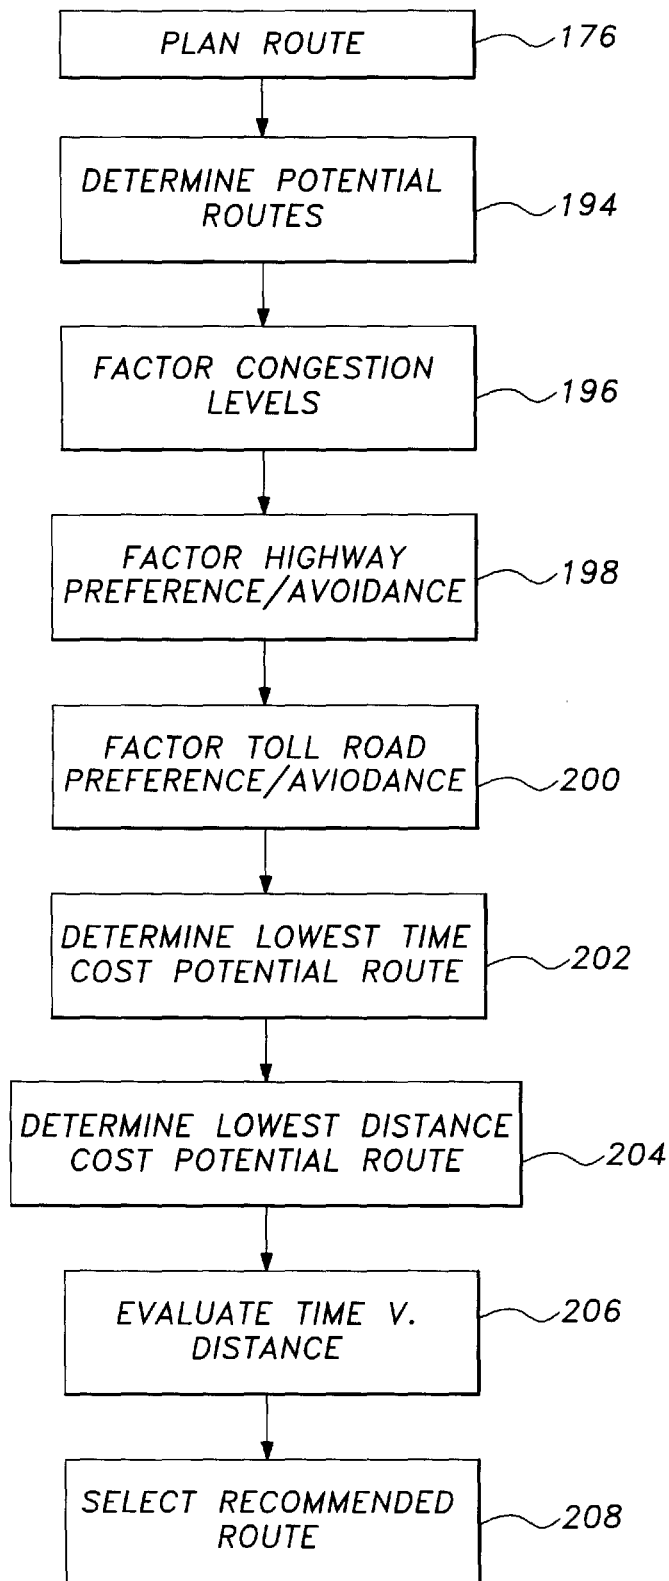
PLAN ROUTE
176

DETERMINE POTENTIAL ROUTES
194

FACTOR CONGESTION LEVELS
196

FACTOR HIGHWAY PREFERENCE/AVOIDANCE
198

FACTOR TOLL ROAD PREFERENCE/AVIODANCE
200

DETERMINE LOWEST TIME COST POTENTIAL ROUTE
202

DETERMINE LOWEST DISTANCE COST POTENTIAL ROUTE
204

EVALUATE TIME V. DISTANCE
206

SELECT RECOMMENDED ROUTE
208